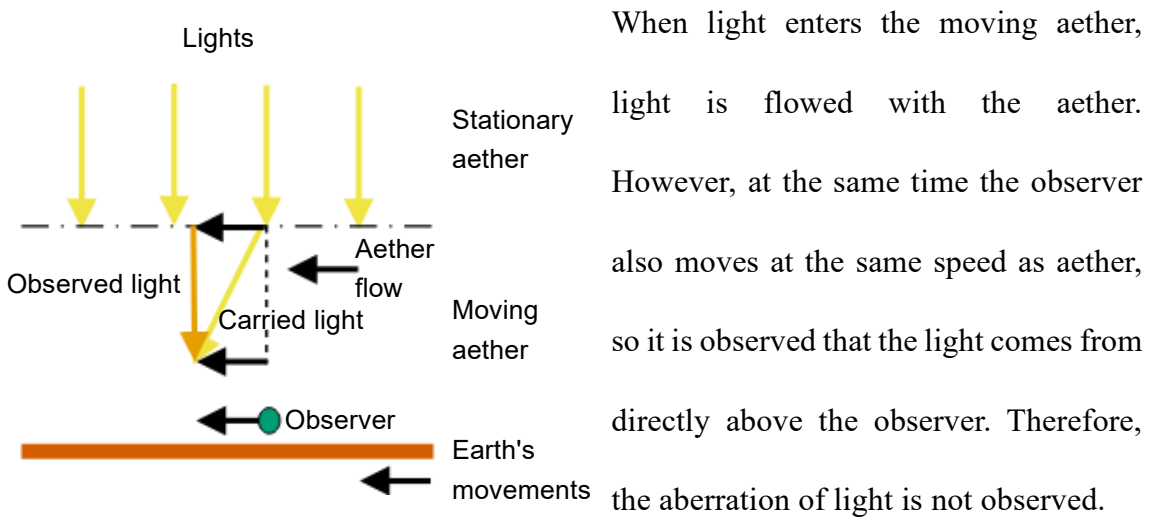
Lights

Stationary aether

Aether flow

Observed light

Carried light

Moving aether

Observer

Earth's movements

When light enters the moving aether, light is flowed with the aether. However, at the same time the observer also moves at the same speed as aether, so it is observed that the light comes from directly above the observer. Therefore, the aberration of light is not observed.